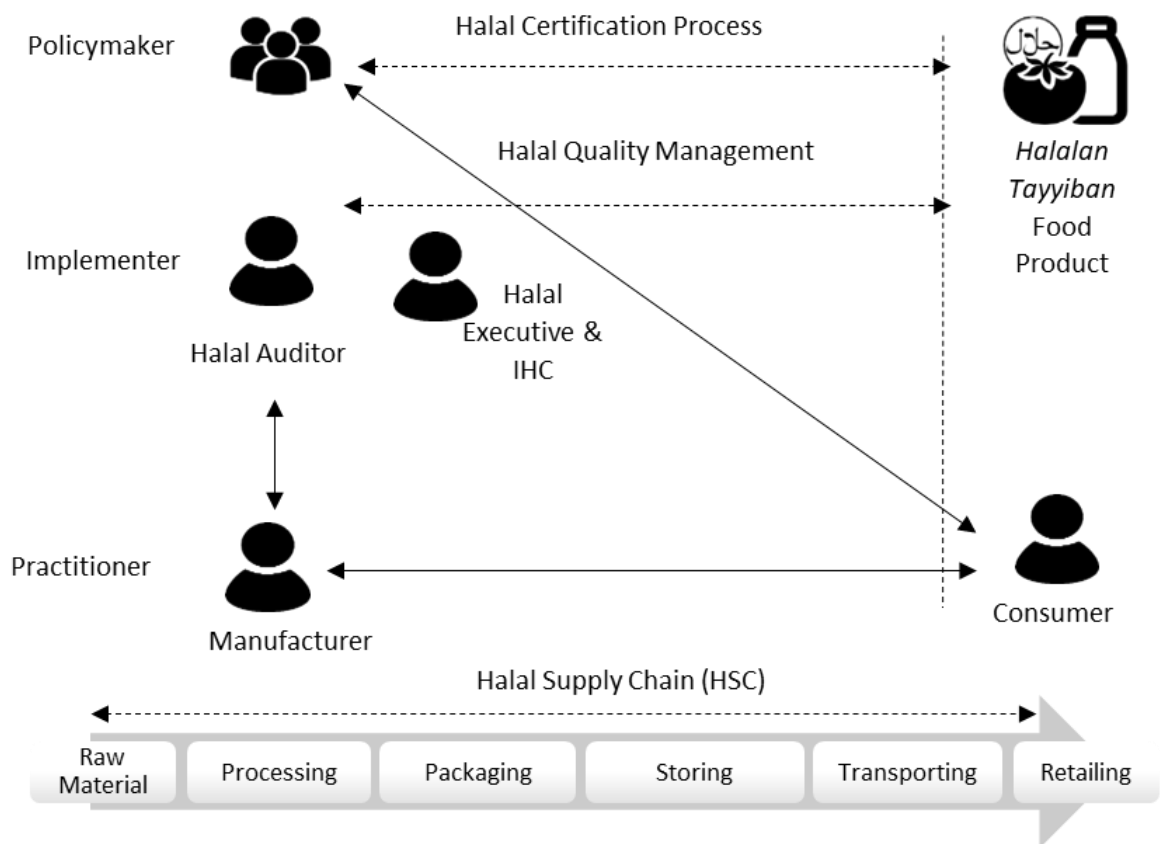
Policymaker

Halal Certification Process

حلال

Halal Quality Management

Halalan Tayyiban Food Product

Implementer

Halal Auditor

Halal Executive & IHC

Practitioner

Manufacturer

Consumer

Halal Supply Chain (HSC)

Raw Material

Processing

Packaging

Storing

Transporting

Retailing